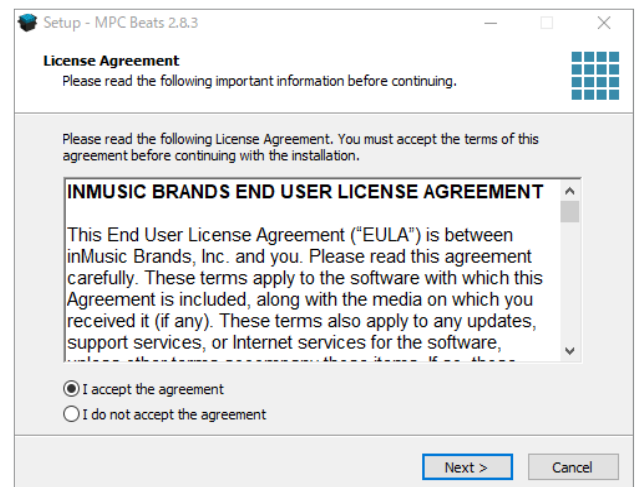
Setup - MPC Beats 2.8.3

License Agreement
Please read the following important information before continuing.

Please read the following License Agreement. You must accept the terms of this agreement before continuing with the installation.

INMUSIC BRANDS END USER LICENSE AGREEMENT

This End User License Agreement (“EULA”) is between inMusic Brands, Inc. and you. Please read this agreement carefully. These terms apply to the software with which this Agreement is included, along with the media on which you received it (if any). These terms also apply to any updates, support services, or Internet services for the software, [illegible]

I accept the agreement
I do not accept the agreement

Next >
Cancel